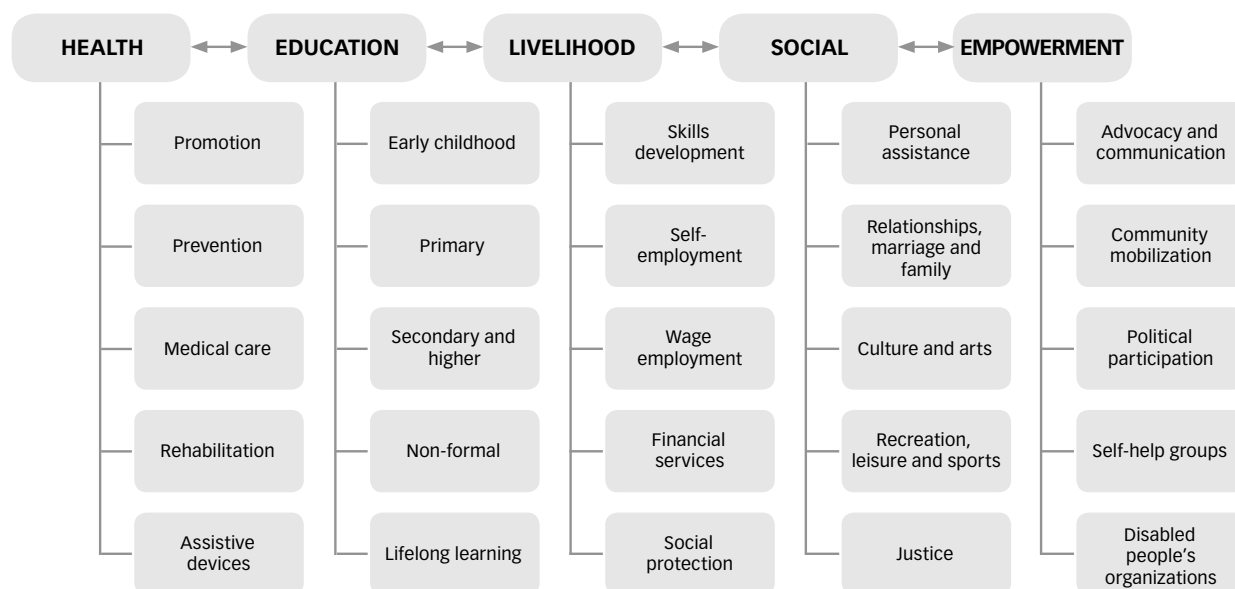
HEALTH

Promotion

Prevention

Medical care

Rehabilitation

Assistive devices

EDUCATION

Early childhood

Primary

Secondary and higher

Non-formal

Lifelong learning

LIVELIHOOD

Skills development

Self-employment

Wage employment

Financial services

Social protection

SOCIAL

Personal assistance

Relationships, marriage and family

Culture and arts

Recreation, leisure and sports

Justice

EMPOWERMENT

Advocacy and communication

Community mobilization

Political participation

Self-help groups

Disabled people's organizations